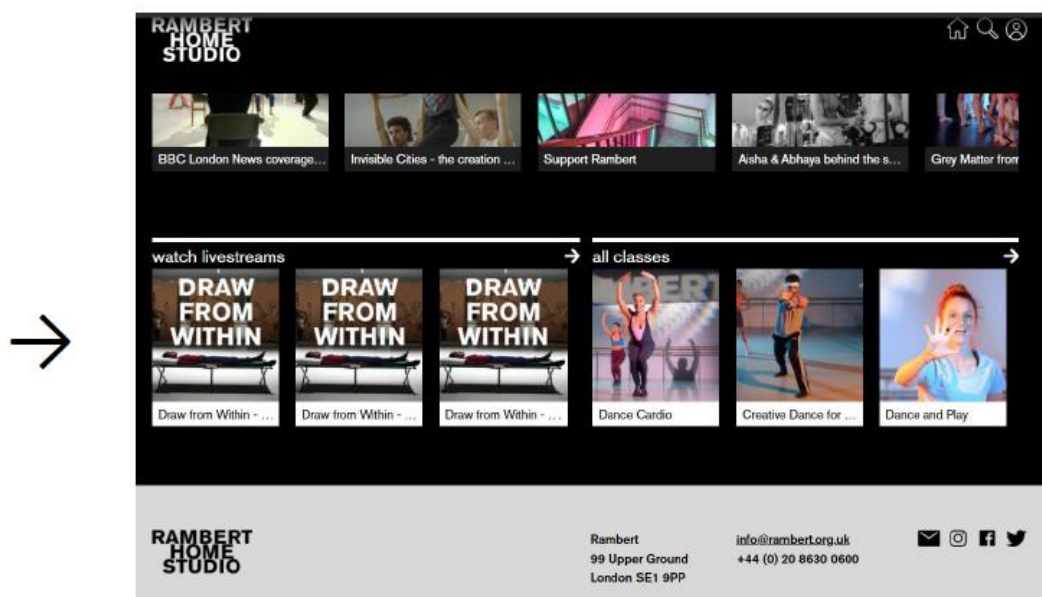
RAMBERT HOME STUDIO

BBC London News coverage...
Invisible Cities - the creation ...
Support Rambert
Aisha & Abhaya behind the s...
Grey Matter from

watch livestreams

DRAW FROM WITHIN
Draw from Within - ...
DRAW FROM WITHIN
Draw from Within - ...
DRAW FROM WITHIN
Draw from Within - ...

all classes

Dance Cardio
Creative Dance for ...
Dance and Play

RAMBERT HOME STUDIO

Rambert
99 Upper Ground
London SE1 9PP

info@rambert.org.uk
+44 (0) 20 8630 0600